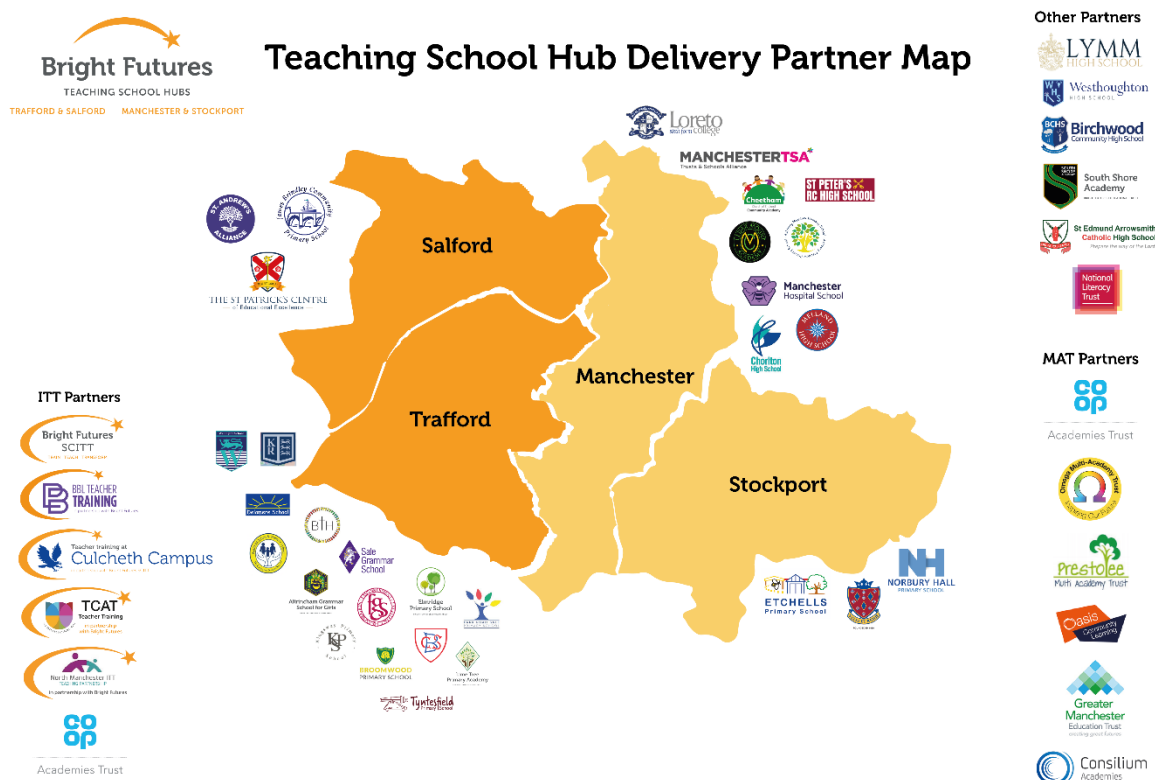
Bright Futures
TEACHING SCHOOL HUBS
TRAFFORD & SALFORD MANCHESTER & STOCKPORT

Teaching School Hub Delivery Partner Map

Other Partners
LYMM HIGH SCHOOL
Westhoughton HIGH SCHOOL
BCHS Birchwood Community High School
South Shore Academy
St Edmund Arrowsmith Catholic High School
National Literacy Trust

MAT Partners
CO OP Academies Trust
Prestolee Multi Academy Trust
Oasis Community Learning
Greater Manchester Education Trust
Consilium Academies

ITT Partners
Bright Futures SCITT
BBI TEACHER TRAINING
Teacher training at Culcheth Campus
TCAT Teacher Training
North Manchester ITT
In partnership with Bright Futures
CO OP Academies Trust

Loreto Sixth Form College
MANCHESTERTSA
Cheetham
ST PETER'S RC HIGH SCHOOL
Manchester Hospital School
Chorlton High School
MELLAND HIGH SCHOOL

ST. ANDREW'S ALLIANCE
James Brindley Community Primary School
THE ST PATRICK'S CENTRE of Educational Excellence

Salford
Trafford
Manchester
Stockport

Sale Grammar School
Altrincham Grammar School for Girls
Stelvidge Primary School
BROOMWOOD PRIMARY SCHOOL
Tyntesfield Primary School

ETCHELLS Primary School
NORBURY HALL PRIMARY SCHOOL